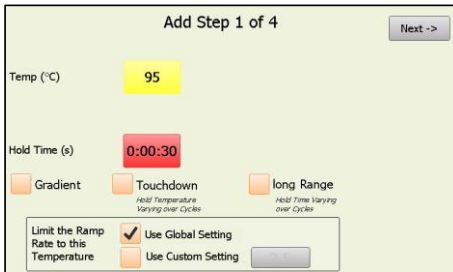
Add Step 1 of 4

Next ->

Temp (°C)

95

Hold Time (s)

0:00:30

Gradient

Touchdown
Hold Temperature Varying over Cycles

long Range
Hold Time Varying over Cycles

Limit the Ramp Rate to this Temperature

Use Global Setting

Use Custom Setting

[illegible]